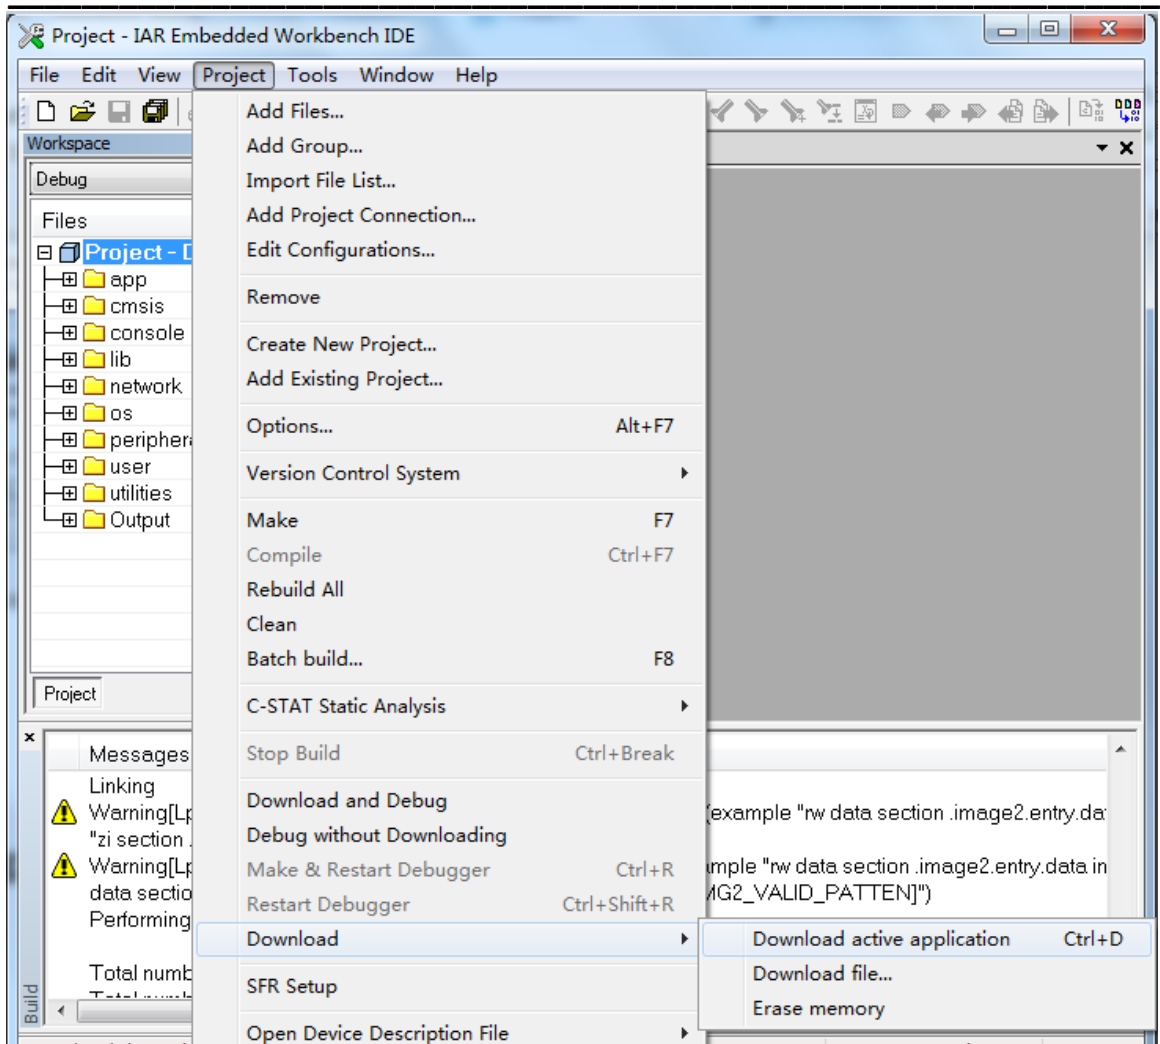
Project - IAR Embedded Workbench IDE

File Edit View Project Tools Window Help

Workspace

Debug

Files

Project - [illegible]

app
cmsis
console
lib
network
os
peripher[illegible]
user
utilities
Output

Project

Messages

Linking

Warning[L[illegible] (example "rw data section .image2.entry.da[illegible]

"zi section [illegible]

Warning[L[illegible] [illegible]mple "rw data section .image2.entry.data in

data sectio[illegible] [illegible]MG2_VALID_PATTEN]")

Performing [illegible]

Total numb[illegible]

Build

Add Files...
Add Group...
Import File List...
Add Project Connection...
Edit Configurations...

Remove

Create New Project...
Add Existing Project...

Options... Alt+F7

Version Control System

Make F7
Compile Ctrl+F7
Rebuild All
Clean
Batch build... F8

C-STAT Static Analysis

Stop Build Ctrl+Break

Download and Debug
Debug without Downloading
Make & Restart Debugger Ctrl+R
Restart Debugger Ctrl+Shift+R

Download

SFR Setup

Open Device Description File

Download active application Ctrl+D
Download file...
Erase memory